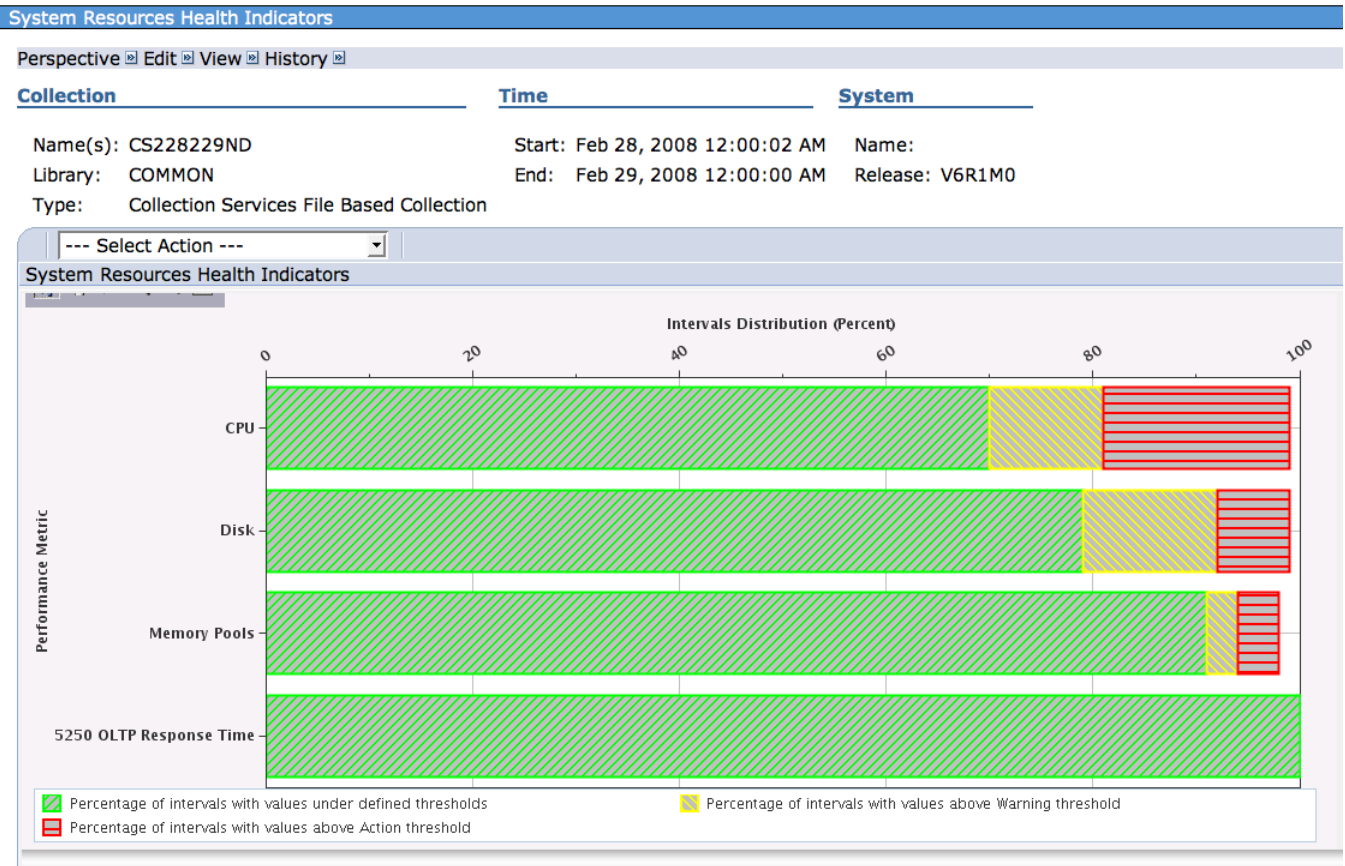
System Resources Health Indicators

Perspective » Edit » View » History »

Collection

Name(s): CS228229ND
Library: COMMON
Type: Collection Services File Based Collection

Time

Start: Feb 28, 2008 12:00:02 AM
End: Feb 29, 2008 12:00:00 AM

System

Name:
Release: V6R1M0

--- Select Action ---

System Resources Health Indicators

Intervals Distribution (Percent)

0
20
40
60
80
100

Performance Metric

CPU
Disk
Memory Pools
5250 OLTP Response Time

Percentage of intervals with values under defined thresholds
Percentage of intervals with values above Warning threshold
Percentage of intervals with values above Action threshold